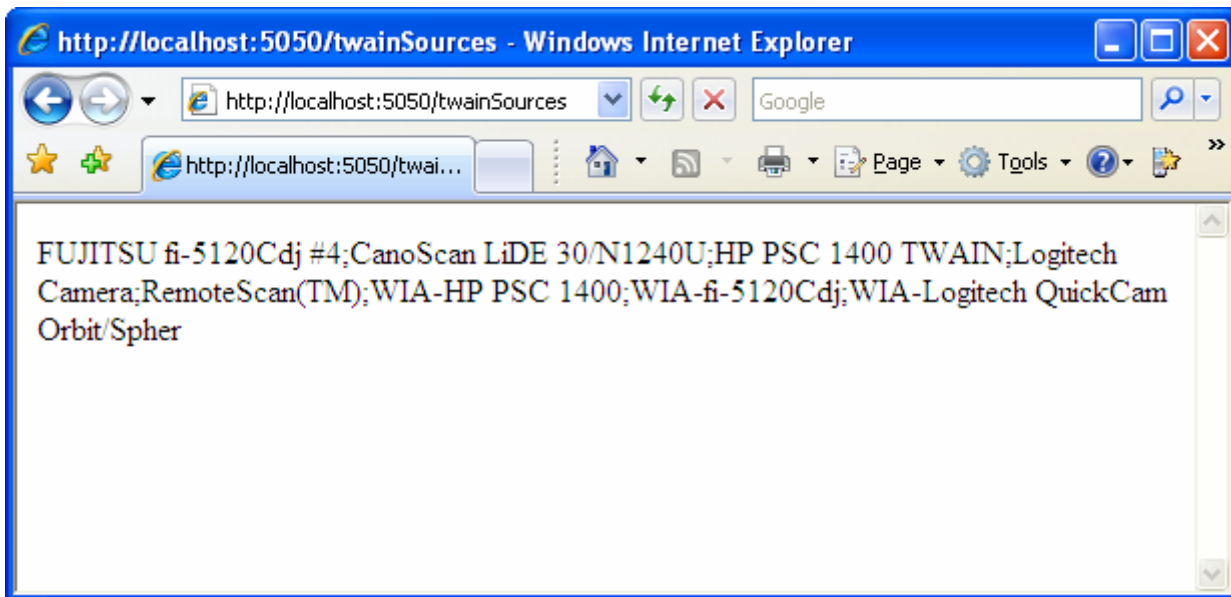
http://localhost:5050/twainSources - Windows Internet Explorer

http://localhost:5050/twainSources

Google

http://localhost:5050/twai...

Page

Tools

FUJITSU fi-5120Cdj #4;CanoScan LiDE 30/N1240U;HP PSC 1400 TWAIN;Logitech Camera;RemoteScan(TM);WIA-HP PSC 1400;WIA-fi-5120Cdj;WIA-Logitech QuickCam Orbit/Spher